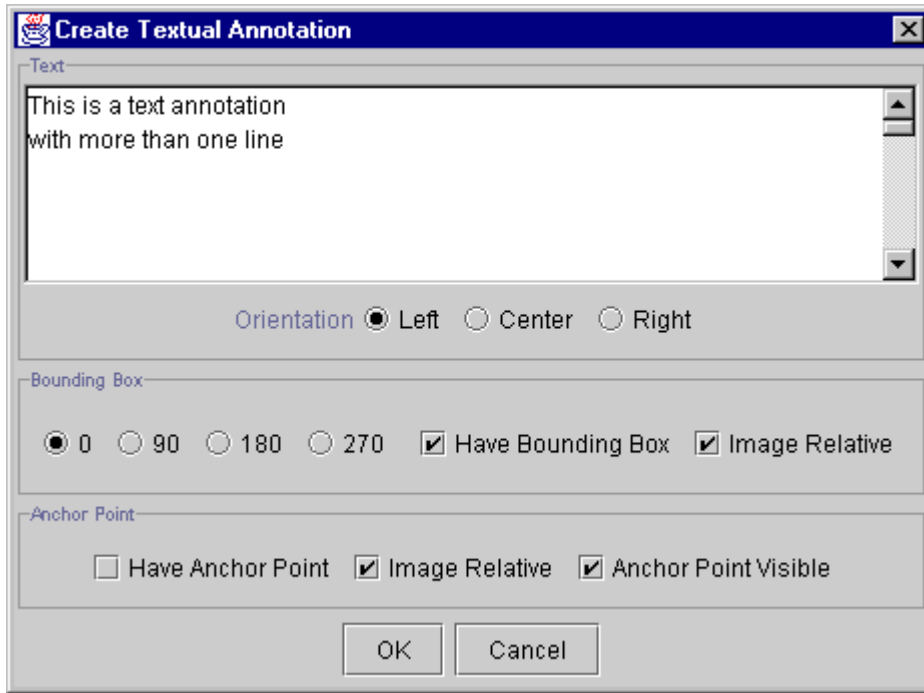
Create Textual Annotation

Text

This is a text annotation
with more than one line

Orientation Left Center Right

Bounding Box

0 90 180 270 Have Bounding Box Image Relative

Anchor Point

Have Anchor Point Image Relative Anchor Point Visible

OK Cancel